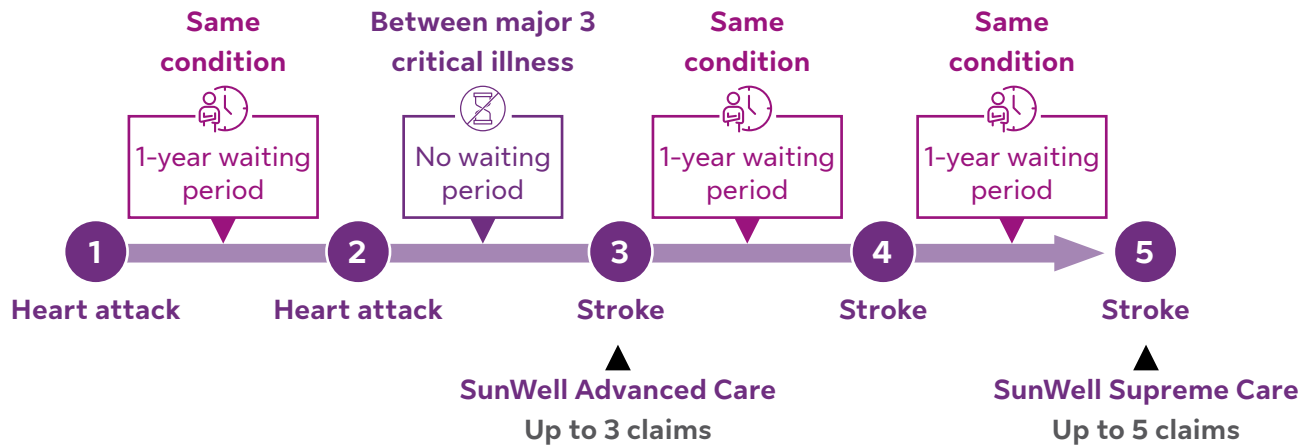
Same condition

1-year waiting period

Between major 3 critical illness

No waiting period

Same condition

1-year waiting period

Same condition

1-year waiting period

1
Heart attack

2
Heart attack

3
Stroke

SunWell Advanced Care
Up to 3 claims

4
Stroke

5
Stroke

SunWell Supreme Care
Up to 5 claims